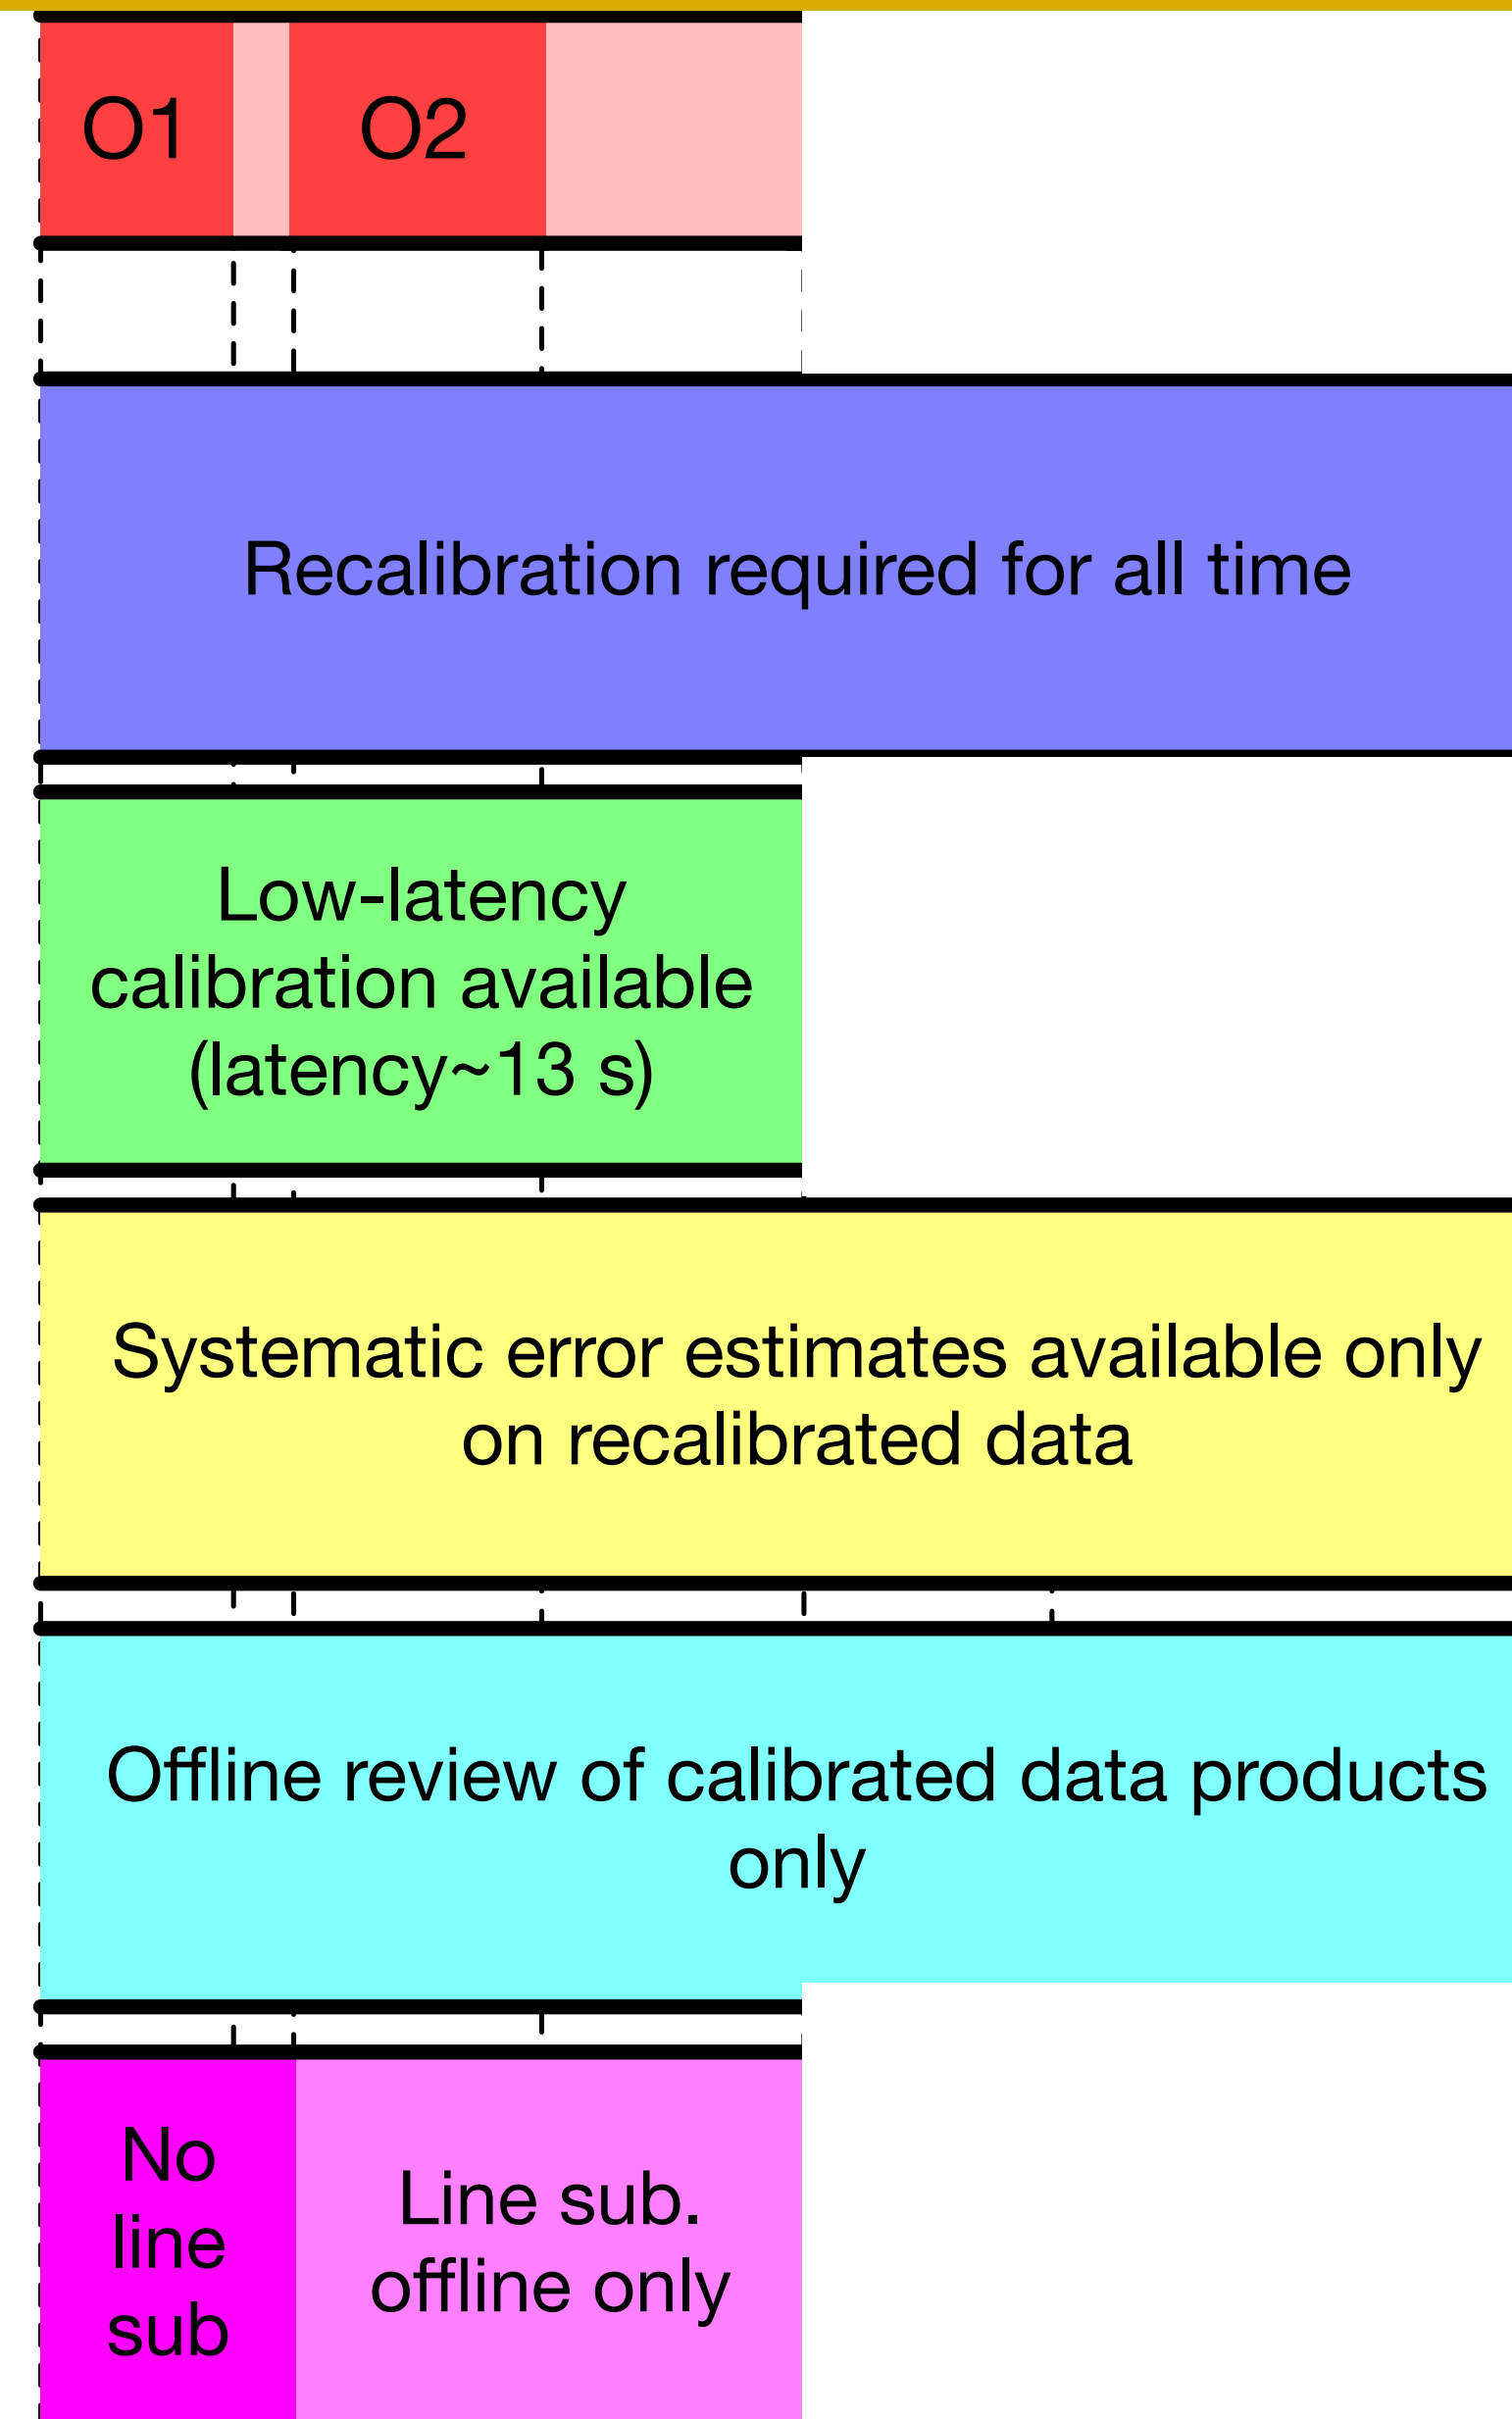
O1

O2

Recalibration required for all time

Low-latency calibration available (latency~13 s)

Systematic error estimates available only on recalibrated data

Offline review of calibrated data products only

No line sub

Line sub. offline only